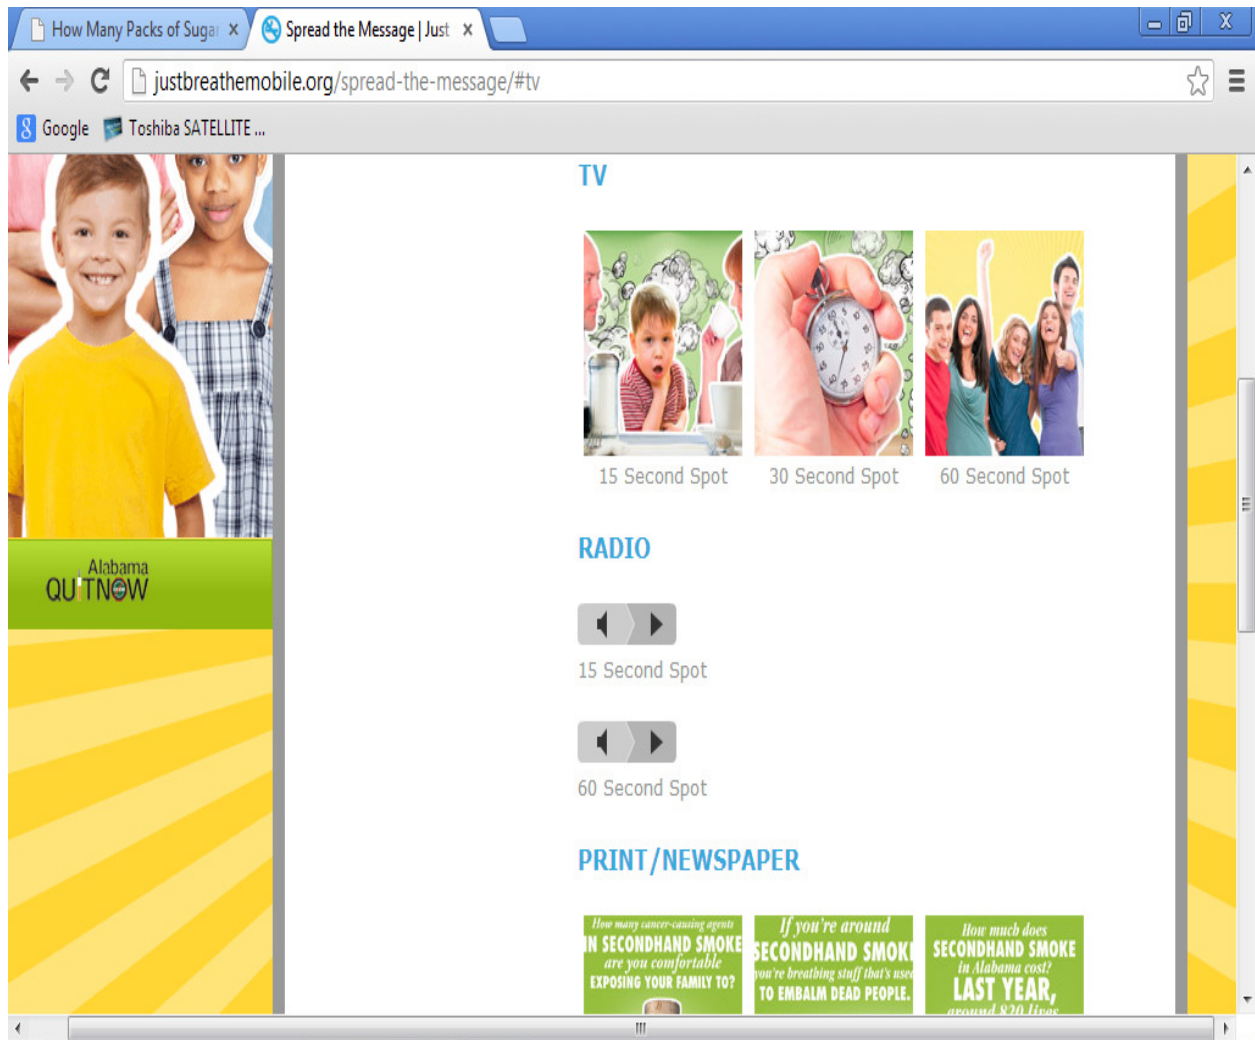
How Many Packs of Sugar ×
Spread the Message | Just ×

justbreathemobile.org/spread-the-message/#tv

Google
Toshiba SATELLITE ...

Alabama
QUITNOW

TV

15 Second Spot
30 Second Spot
60 Second Spot

RADIO

15 Second Spot

60 Second Spot

PRINT/NEWSPAPER

How many cancer-causing agents IN SECONDHAND SMOKE are you comfortable EXPOSING YOUR FAMILY TO?

If you're around SECONDHAND SMOK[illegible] you're breathing stuff that's used TO EMBALM DEAD PEOPLE.

How much does SECONDHAND SMOKE in Alabama cost? LAST YEAR, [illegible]